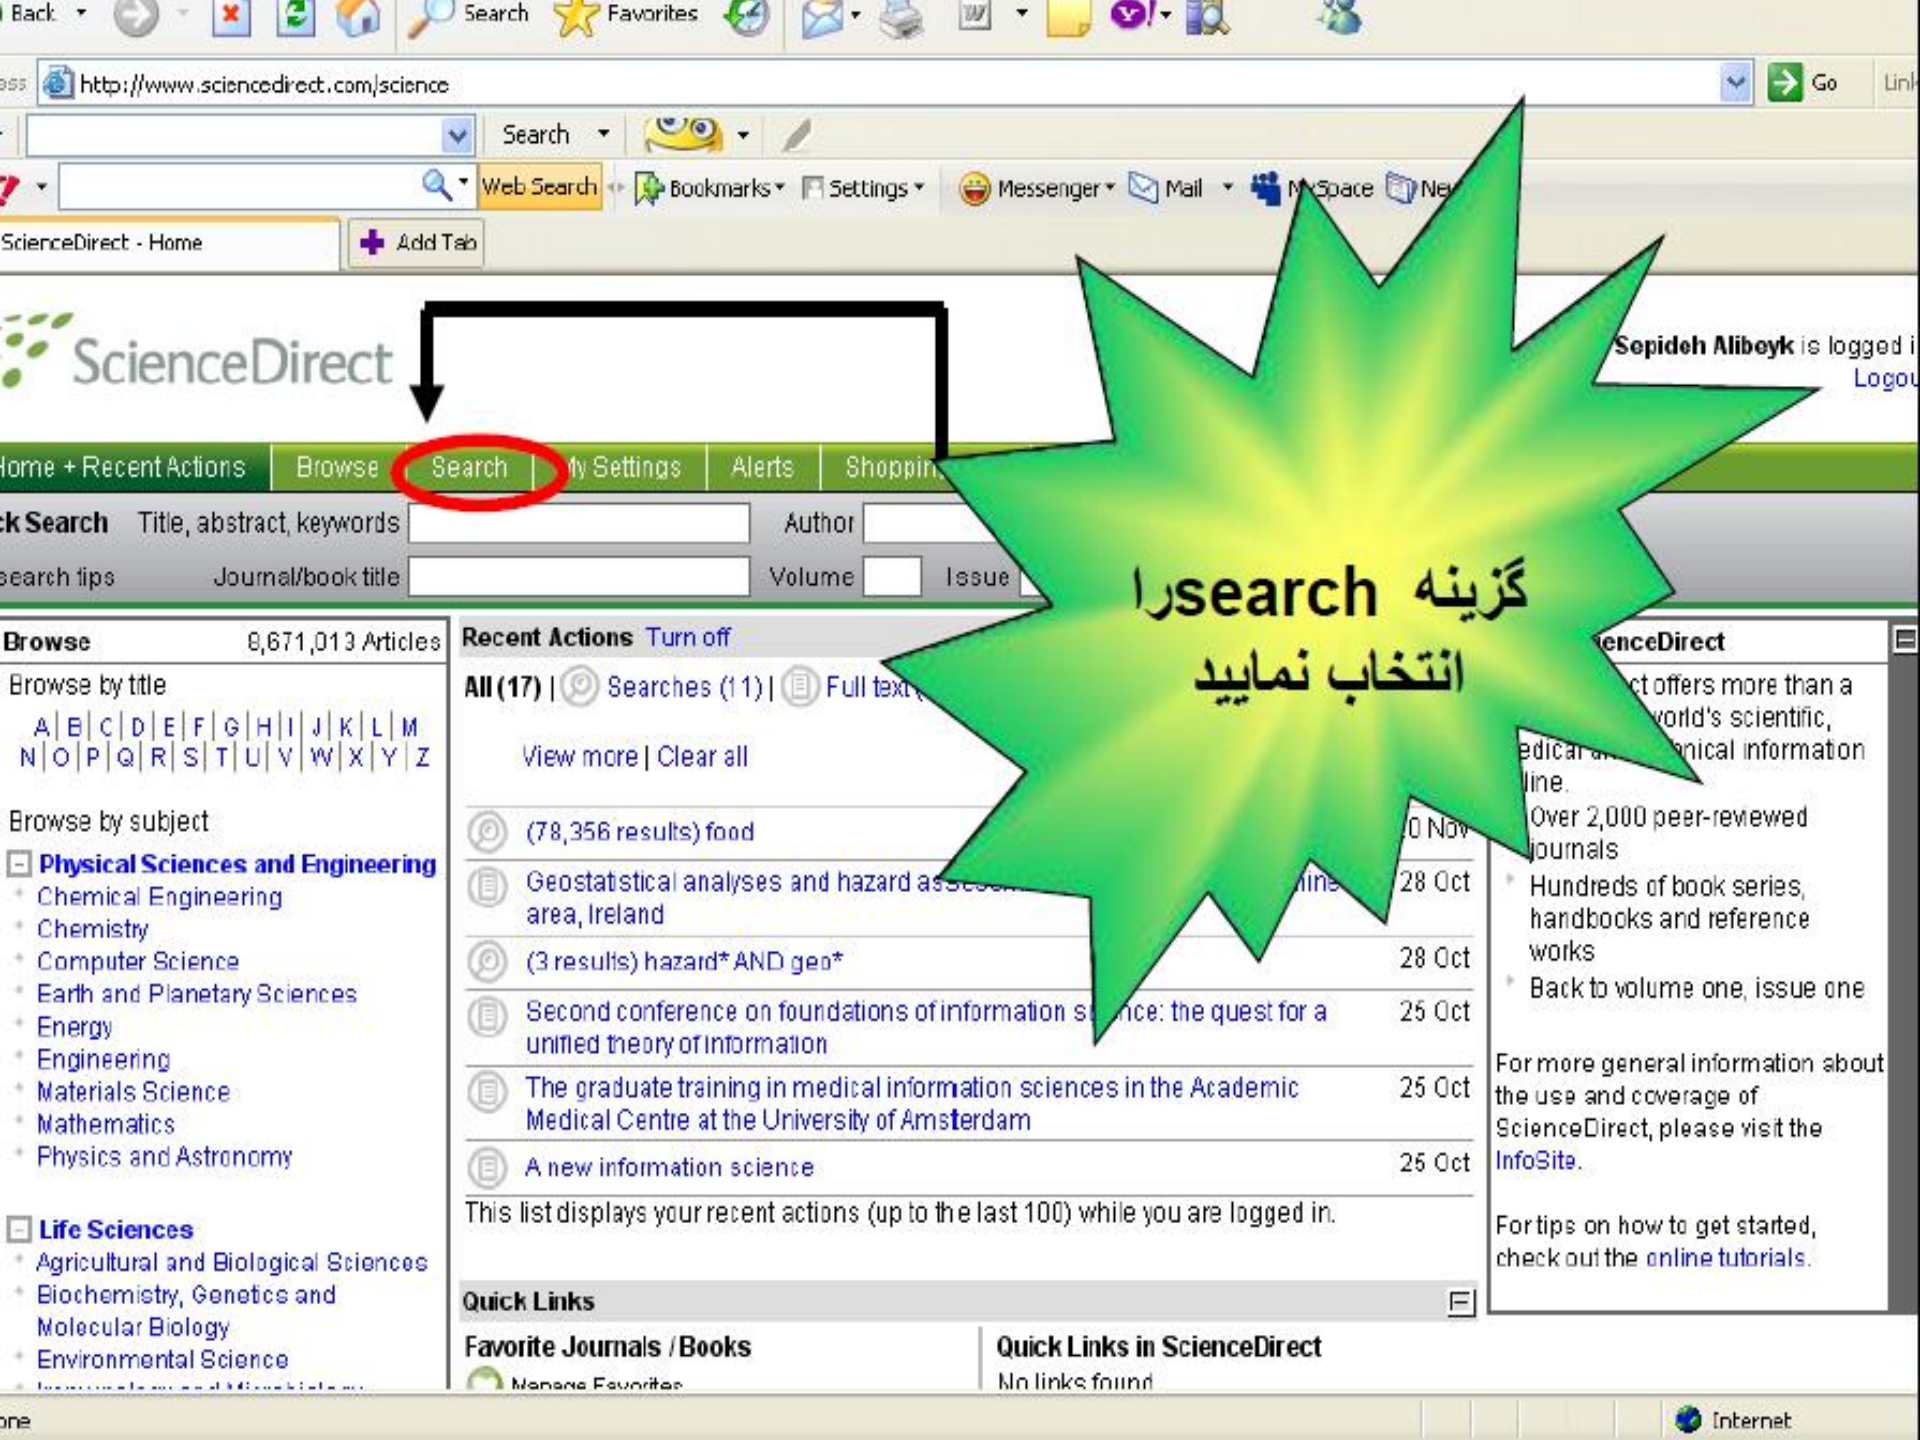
Back Search Favorites

http://www.sciencedirect.com/science Go Links

Search

Web Search Bookmarks Settings Messenger Mail MySpace Ne

ScienceDirect - Home Add Tab

ScienceDirect

Sepideh Alibeyk is logged i
Logou

Home + Recent Actions | Browse | Search | My Settings | Alerts | Shoppin

k Search Title, abstract, keywords Author
search tips Journal/book title Volume Issue

گزینه searchرا انتخاب نمایید

Browse 8,671,013 Articles
Browse by title
A | B | C | D | E | F | G | H | I | J | K | L | M
N | O | P | Q | R | S | T | U | V | W | X | Y | Z

Browse by subject
Physical Sciences and Engineering
Chemical Engineering
Chemistry
Computer Science
Earth and Planetary Sciences
Energy
Engineering
Materials Science
Mathematics
Physics and Astronomy

Life Sciences
Agricultural and Biological Sciences
Biochemistry, Genetics and Molecular Biology
Environmental Science
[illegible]

Recent Actions Turn off
All (17) | Searches (11) | Full text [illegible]
View more | Clear all

(78,356 results) food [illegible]0 Nov
Geostatistical analyses and hazard as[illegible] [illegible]ine area, Ireland 28 Oct
(3 results) hazard* AND geo* 28 Oct
Second conference on foundations of information s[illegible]nce: the quest for a unified theory of information 25 Oct
The graduate training in medical information sciences in the Academic Medical Centre at the University of Amsterdam 25 Oct
A new information science 25 Oct
This list displays your recent actions (up to the last 100) while you are logged in.

Quick Links
Favorite Journals / Books
Manage Favorites
Quick Links in ScienceDirect
No links found

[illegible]enceDirect
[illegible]ct offers more than a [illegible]world's scientific, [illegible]edical a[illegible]nical information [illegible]line.
Over 2,000 peer-reviewed journals
Hundreds of book series, handbooks and reference works
Back to volume one, issue one

For more general information about the use and coverage of ScienceDirect, please visit the InfoSite.

For tips on how to get started, check out the online tutorials.

one Internet